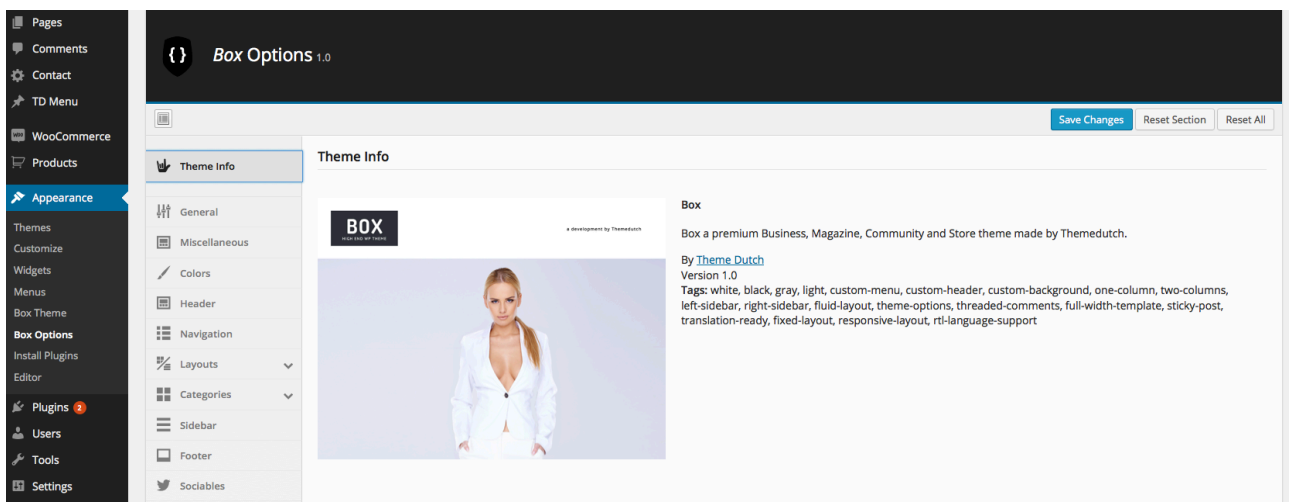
Pages
Comments
Contact
TD Menu
WooCommerce
Products
Appearance
Themes
Customize
Widgets
Menus
Box Theme
Box Options
Install Plugins
Editor
Plugins 2
Users
Tools
Settings

{ } Box Options 1.0

Save Changes Reset Section Reset All

Theme Info
General
Miscellaneous
Colors
Header
Navigation
Layouts
Categories
Sidebar
Footer
Sociables

Theme Info

BOX
HIGH END WP THEME
a development by Themedutch

Box

Box a premium Business, Magazine, Community and Store theme made by Themedutch.

By Theme Dutch
Version 1.0
Tags: white, black, gray, light, custom-menu, custom-header, custom-background, one-column, two-columns, left-sidebar, right-sidebar, fluid-layout, theme-options, threaded-comments, full-width-template, sticky-post, translation-ready, fixed-layout, responsive-layout, rtl-language-support